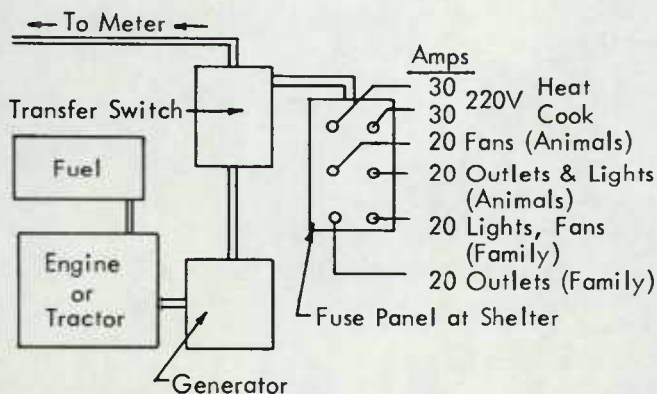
← To Meter ←

Transfer Switch

Fuel

Engine or Tractor

Generator

Amps

30 220V Heat
30 Cook

20 Fans (Animals)

20 Outlets & Lights (Animals)

20 Lights, Fans (Family)

20 Outlets (Family)

Fuse Panel at Shelter